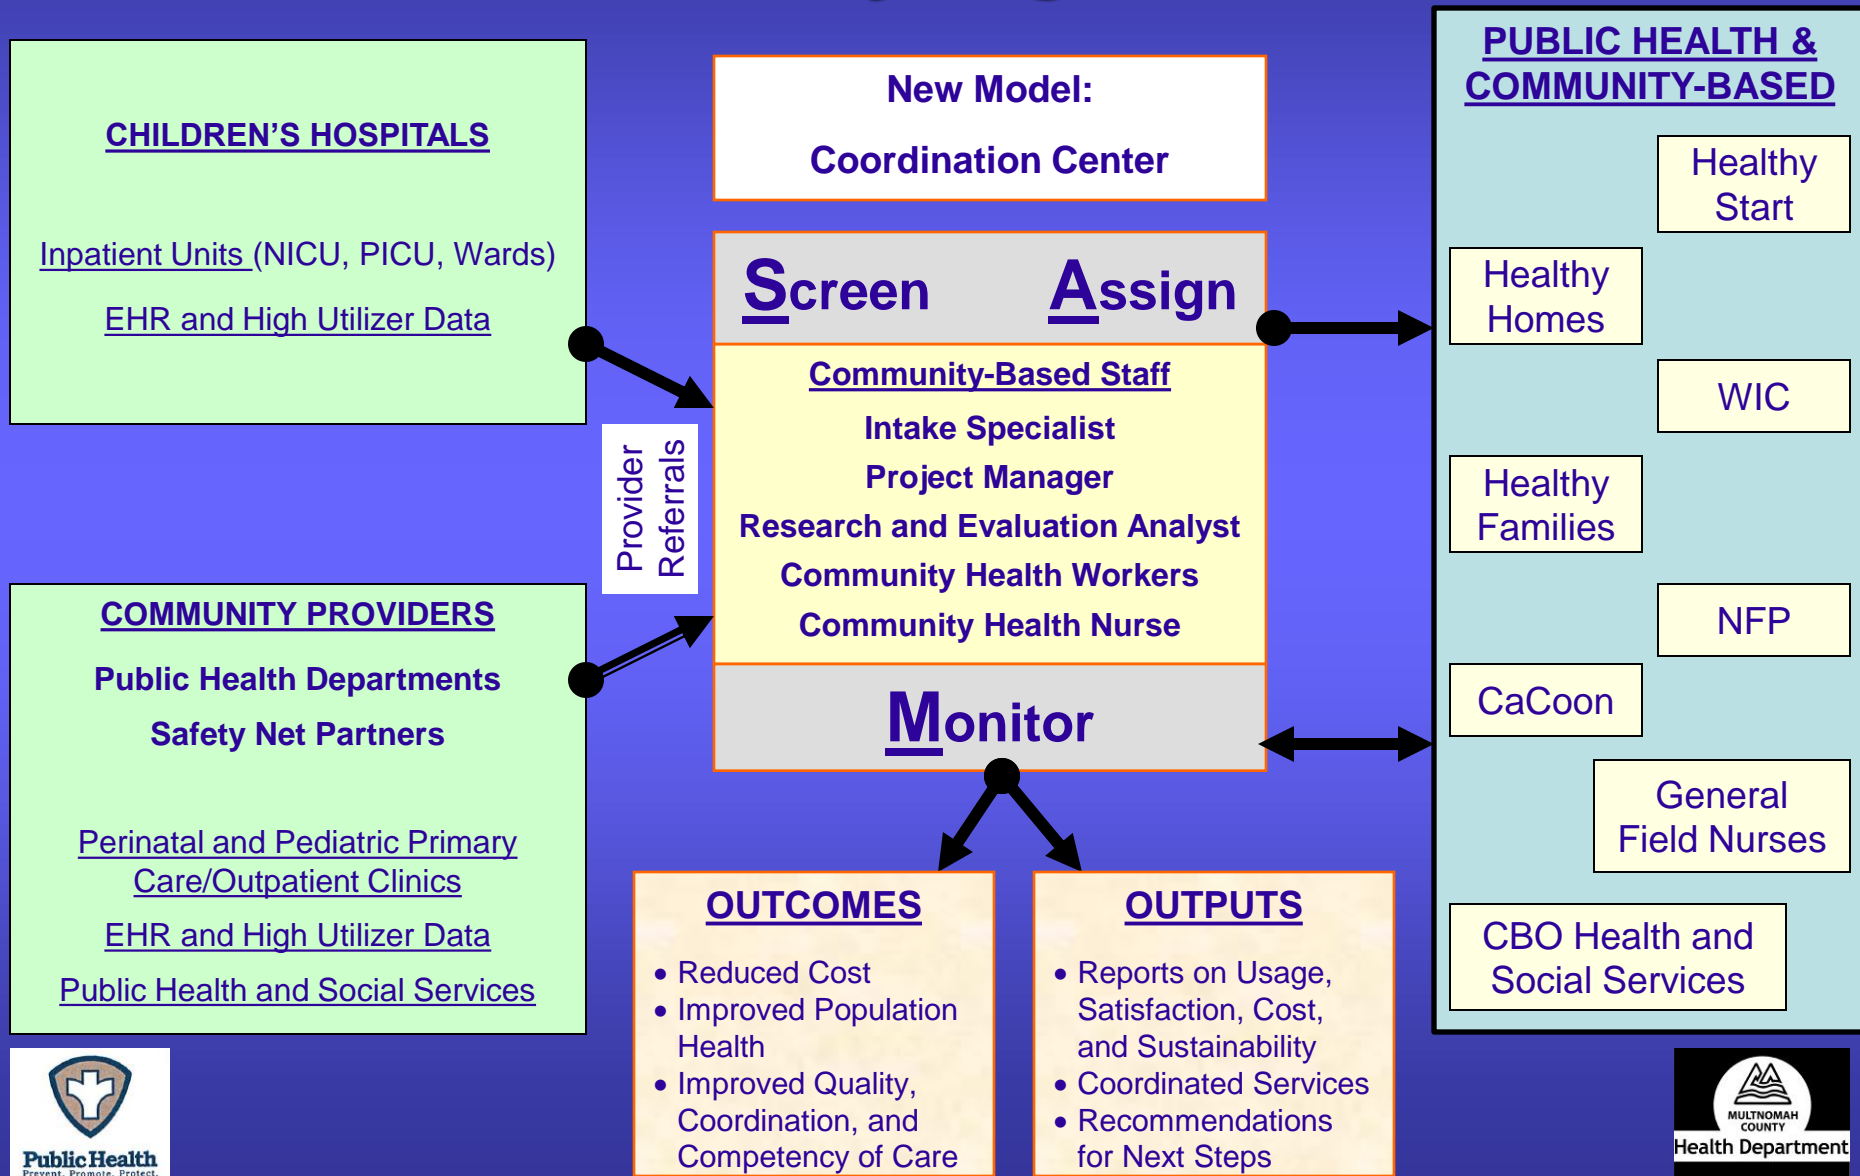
CHILDREN'S HOSPITALS

Inpatient Units (NICU, PICU, Wards)

EHR and High Utilizer Data

COMMUNITY PROVIDERS

Public Health Departments

Safety Net Partners

Perinatal and Pediatric Primary Care/Outpatient Clinics

EHR and High Utilizer Data

Public Health and Social Services

Provider Referrals

New Model:

Coordination Center

Screen Assign

Community-Based Staff

Intake Specialist

Project Manager

Research and Evaluation Analyst

Community Health Workers

Community Health Nurse

Monitor

OUTCOMES

• Reduced Cost
• Improved Population Health
• Improved Quality, Coordination, and Competency of Care

OUTPUTS

• Reports on Usage, Satisfaction, Cost, and Sustainability
• Coordinated Services
• Recommendations for Next Steps

PUBLIC HEALTH & COMMUNITY-BASED

Healthy Start

Healthy Homes

WIC

Healthy Families

NFP

CaCoon

General Field Nurses

CBO Health and Social Services

Public Health
Prevent. Promote. Protect.

MULTNOMAH COUNTY
Health Department